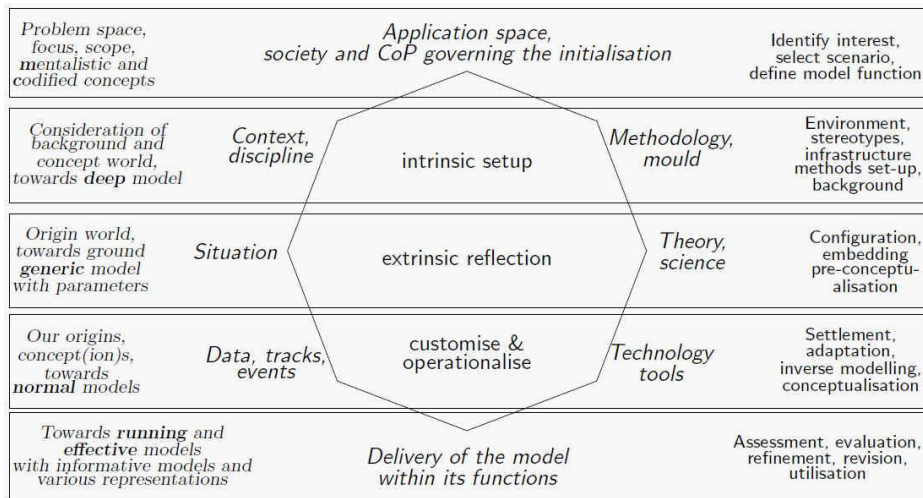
Problem space, focus, scope, mentalistic and codified concepts

Application space, society and CoP governing the initialisation

Identify interest, select scenario, define model function

Consideration of background and concept world, towards **deep** model

Context, discipline

intrinsic setup

Methodology, mould

Environment, stereotypes, infrastructure methods set-up, background

Origin world, towards ground **generic** model with parameters

Situation

extrinsic reflection

Theory, science

Configuration, embedding pre-conceptualisation

Our origins, concept(ion)s, towards **normal** models

Data, tracks, events

customise & operationalise

Technology tools

Settlement, adaptation, inverse modelling, conceptualisation

Towards **running** and **effective** models with informative models and various representations

Delivery of the model within its functions

Assessment, evaluation, refinement, revision, utilisation